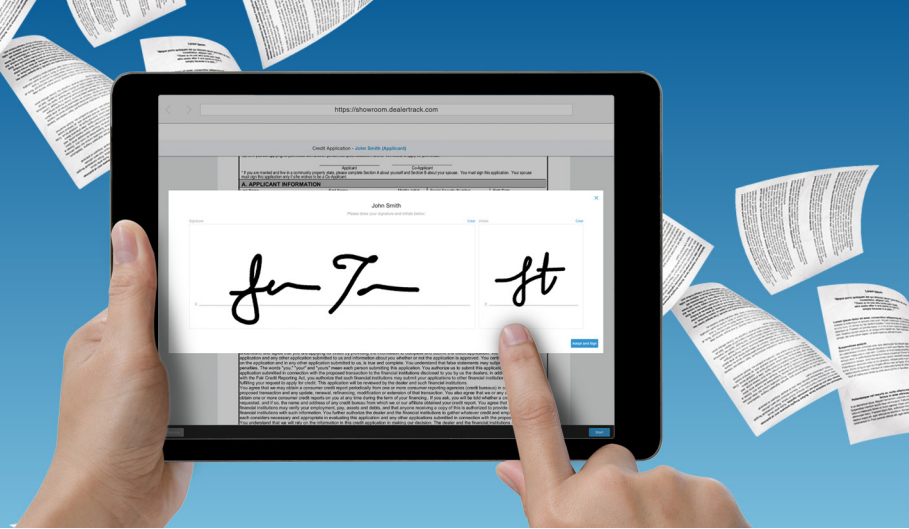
https://showroom.dealertrack.com

Credit Application - John Smith (Applicant)

Applicant

Co-Applicant

A. APPLICANT INFORMATION

John Smith

Please draw your signature and initials below:

Signature

Clear

Initials

Clear

Adopt and Sign

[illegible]

Done